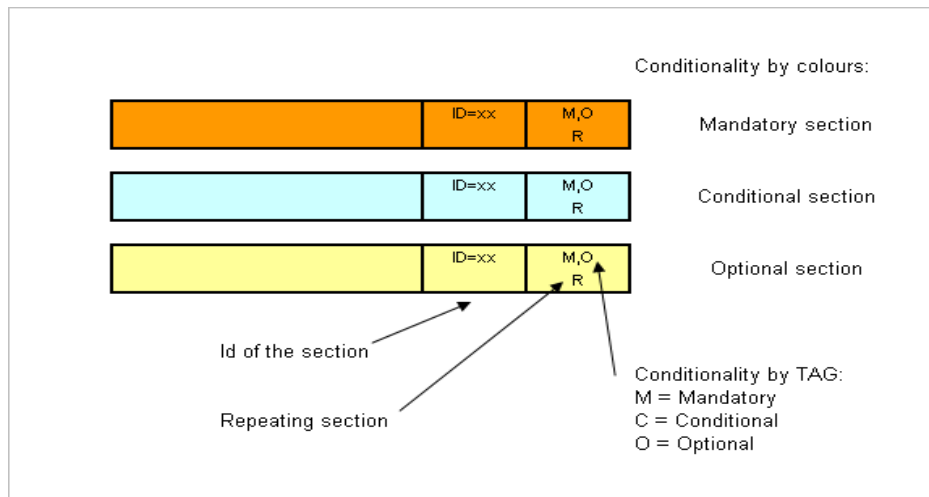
Conditionality by colours:

ID=xx
M,O
R
Mandatory section

ID=xx
M,O
R
Conditional section

ID=xx
M,O
R
Optional section

Id of the section

Repeating section

Conditionality by TAG:
M = Mandatory
C = Conditional
O = Optional